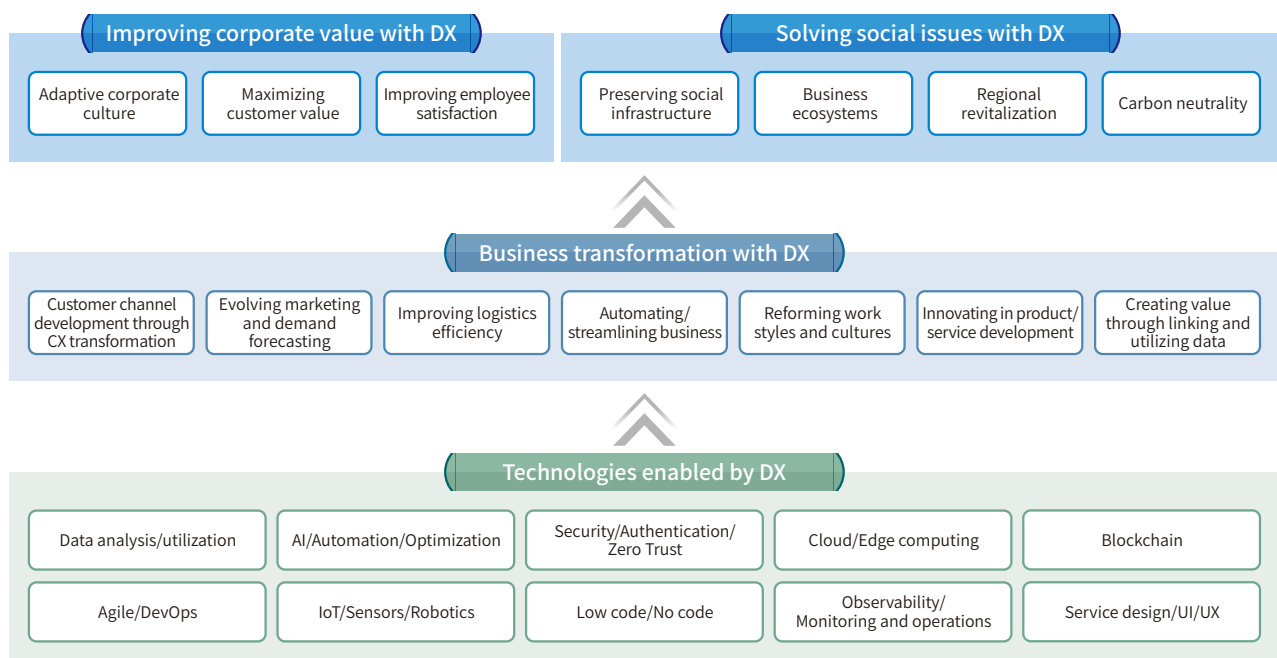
Improving corporate value with DX

Adaptive corporate culture

Maximizing customer value

Improving employee satisfaction

Solving social issues with DX

Preserving social infrastructure

Business ecosystems

Regional revitalization

Carbon neutrality

Business transformation with DX

Customer channel development through CX transformation

Evolving marketing and demand forecasting

Improving logistics efficiency

Automating/ streamlining business

Reforming work styles and cultures

Innovating in product/ service development

Creating value through linking and utilizing data

Technologies enabled by DX

Data analysis/utilization

AI/Automation/Optimization

Security/Authentication/ Zero Trust

Cloud/Edge computing

Blockchain

Agile/DevOps

IoT/Sensors/Robotics

Low code/No code

Observability/ Monitoring and operations

Service design/UI/UX